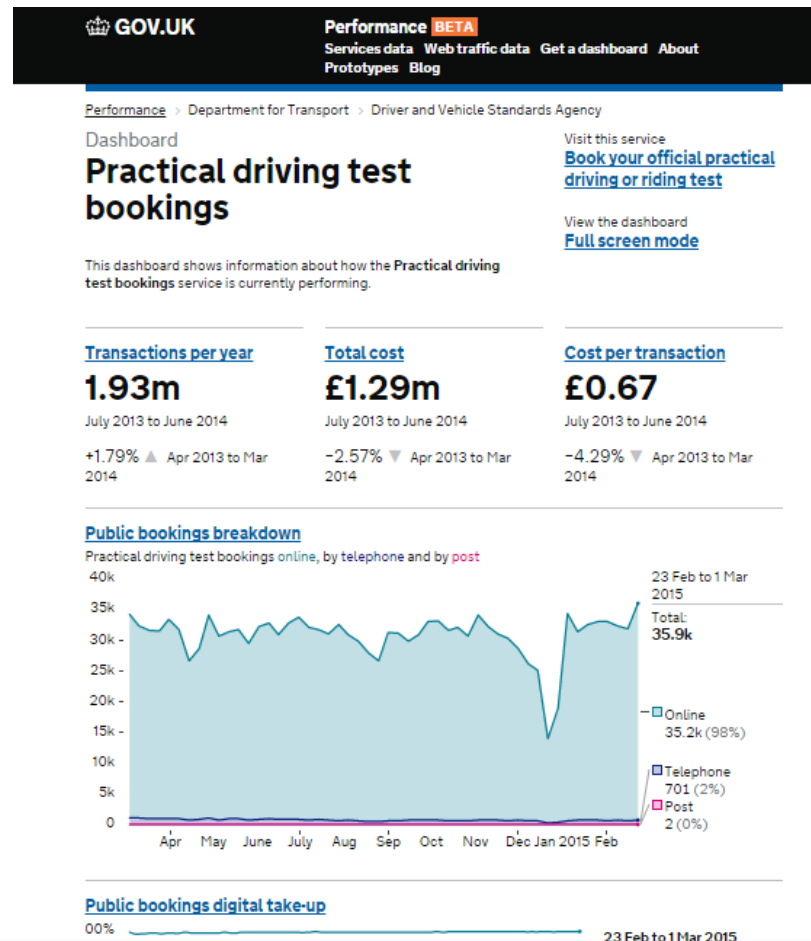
GOV.UK

Performance BETA
Services data Web traffic data Get a dashboard About Prototypes Blog

Performance > Department for Transport > Driver and Vehicle Standards Agency

Dashboard
Practical driving test bookings

This dashboard shows information about how the **Practical driving test bookings** service is currently performing.

Visit this service
Book your official practical driving or riding test

View the dashboard
Full screen mode

Transactions per year
1.93m
July 2013 to June 2014
+1.79% ▲ Apr 2013 to Mar 2014

Total cost
£1.29m
July 2013 to June 2014
−2.57% ▼ Apr 2013 to Mar 2014

Cost per transaction
£0.67
July 2013 to June 2014
−4.29% ▼ Apr 2013 to Mar 2014

Public bookings breakdown
Practical driving test bookings online, by telephone and by post

40k
35k
30k
25k
20k
15k
10k
5k
0

Apr May June July Aug Sep Oct Nov Dec Jan 2015 Feb

23 Feb to 1 Mar 2015
Total:
35.9k

Online
35.2k (98%)

Telephone
701 (2%)

Post
2 (0%)

Public bookings digital take-up
00%
23 Feb to 1 Mar 2015